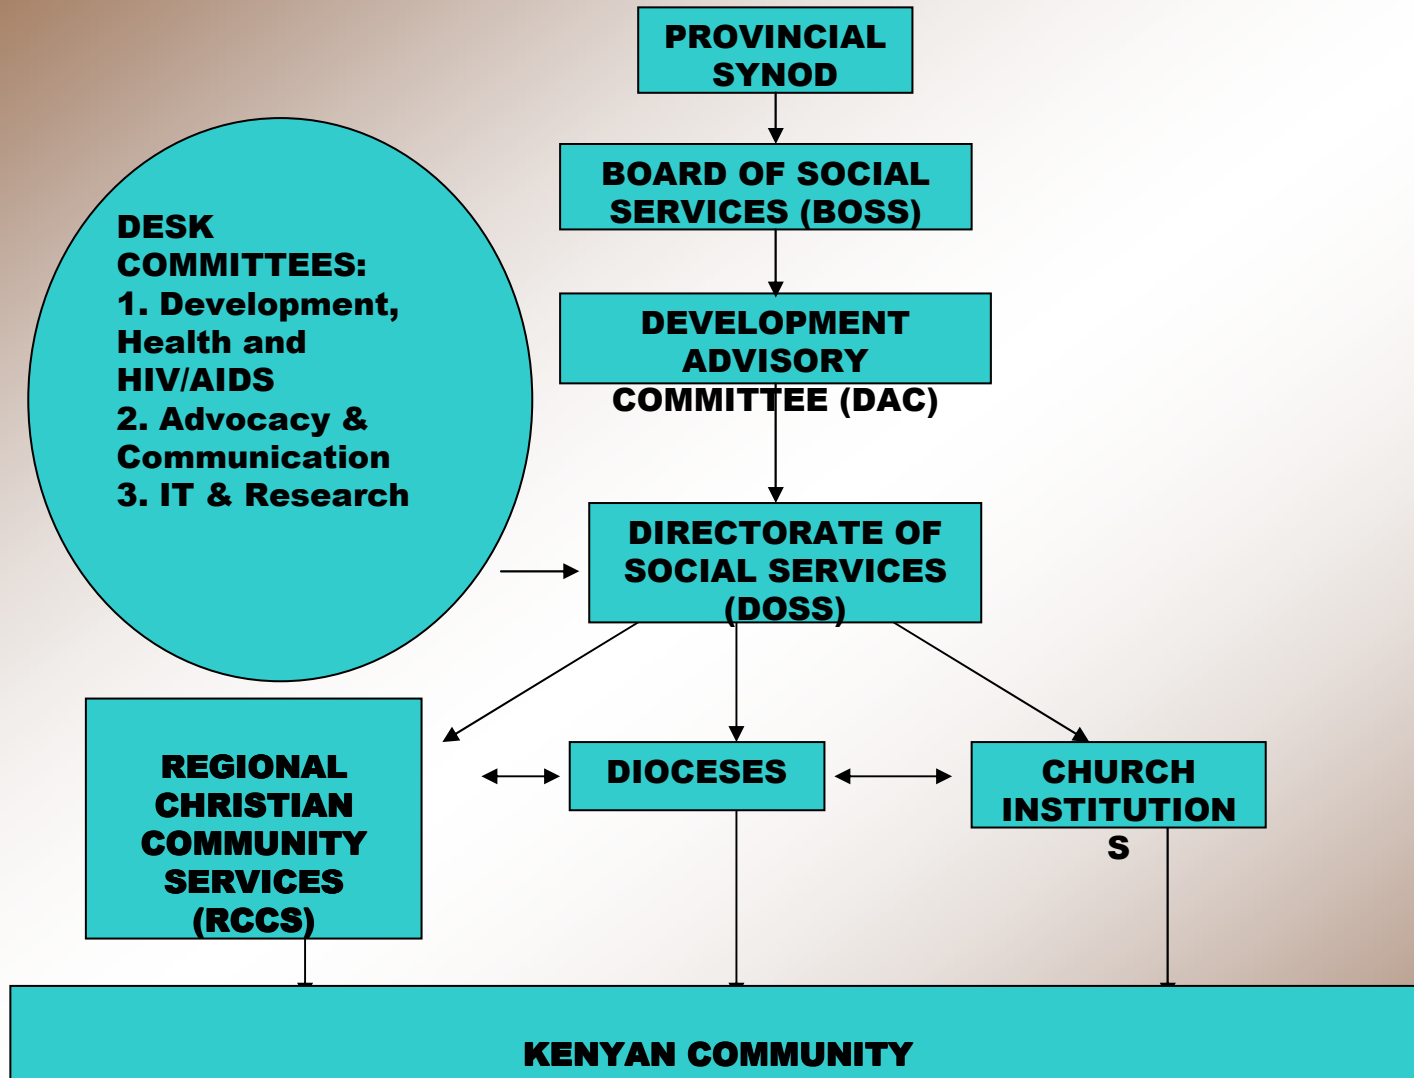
PROVINCIAL SYNOD

BOARD OF SOCIAL SERVICES (BOSS)

DESK COMMITTEES:
1. Development, Health and HIV/AIDS
2. Advocacy & Communication
3. IT & Research

DEVELOPMENT ADVISORY COMMITTEE (DAC)

DIRECTORATE OF SOCIAL SERVICES (DOSS)

REGIONAL CHRISTIAN COMMUNITY SERVICES (RCCS)

DIOCESES

CHURCH INSTITUTION S

KENYAN COMMUNITY